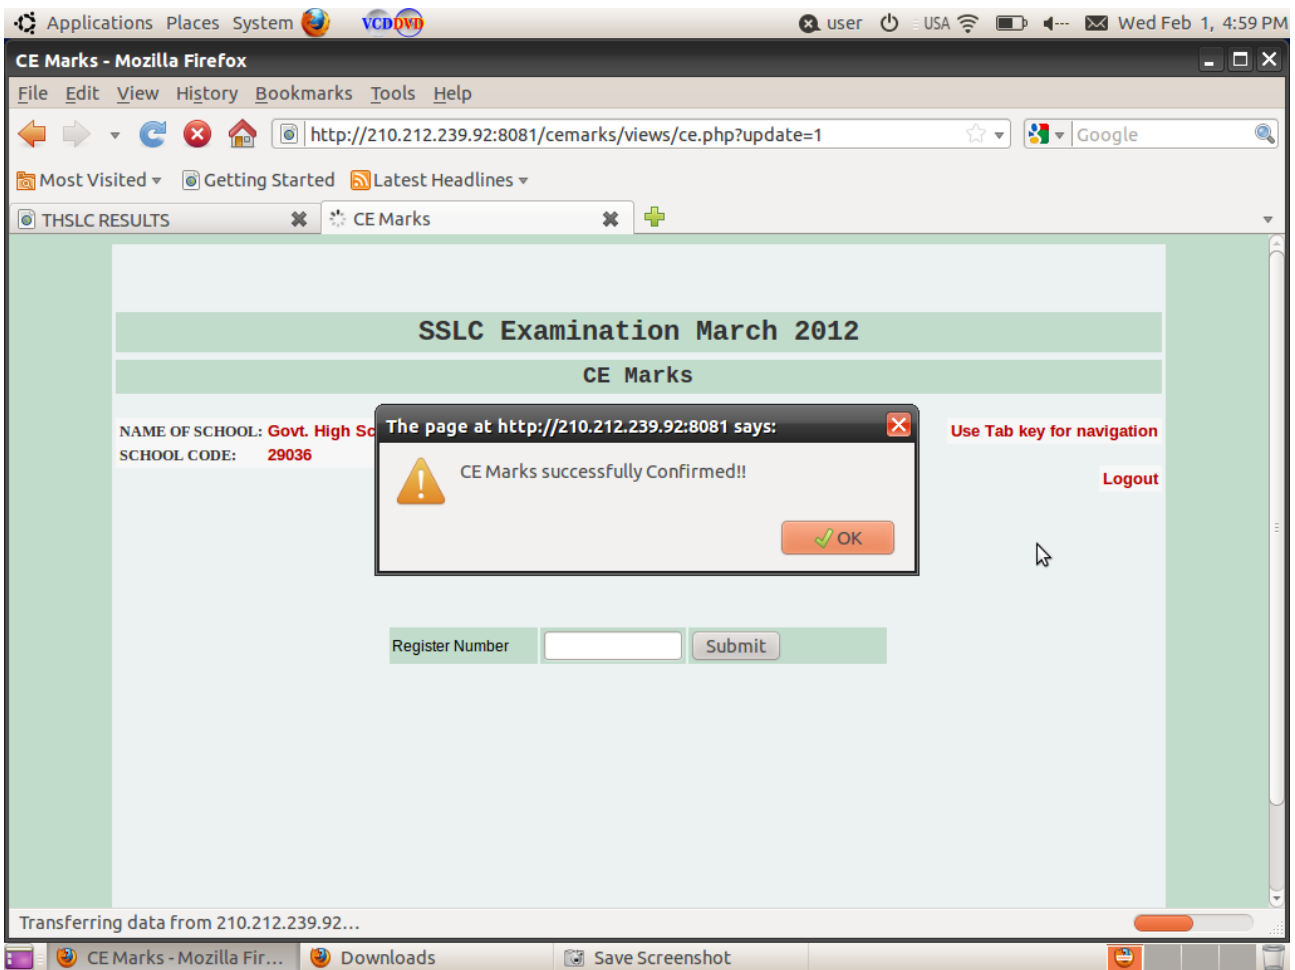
Applications Places System VCDDVD user USA Wed Feb 1, 4:59 PM

CE Marks - Mozilla Firefox

File Edit View History Bookmarks Tools Help

http://210.212.239.92:8081/cemarks/views/ce.php?update=1

Google

Most Visited Getting Started Latest Headlines

THSLC RESULTS CE Marks

SSLC Examination March 2012

CE Marks

NAME OF SCHOOL: Govt. High Sc

SCHOOL CODE: 29036

Use Tab key for navigation

Logout

The page at http://210.212.239.92:8081 says:

CE Marks successfully Confirmed!!

OK

Register Number Submit

Transferring data from 210.212.239.92...

CE Marks - Mozilla Fir... Downloads Save Screenshot